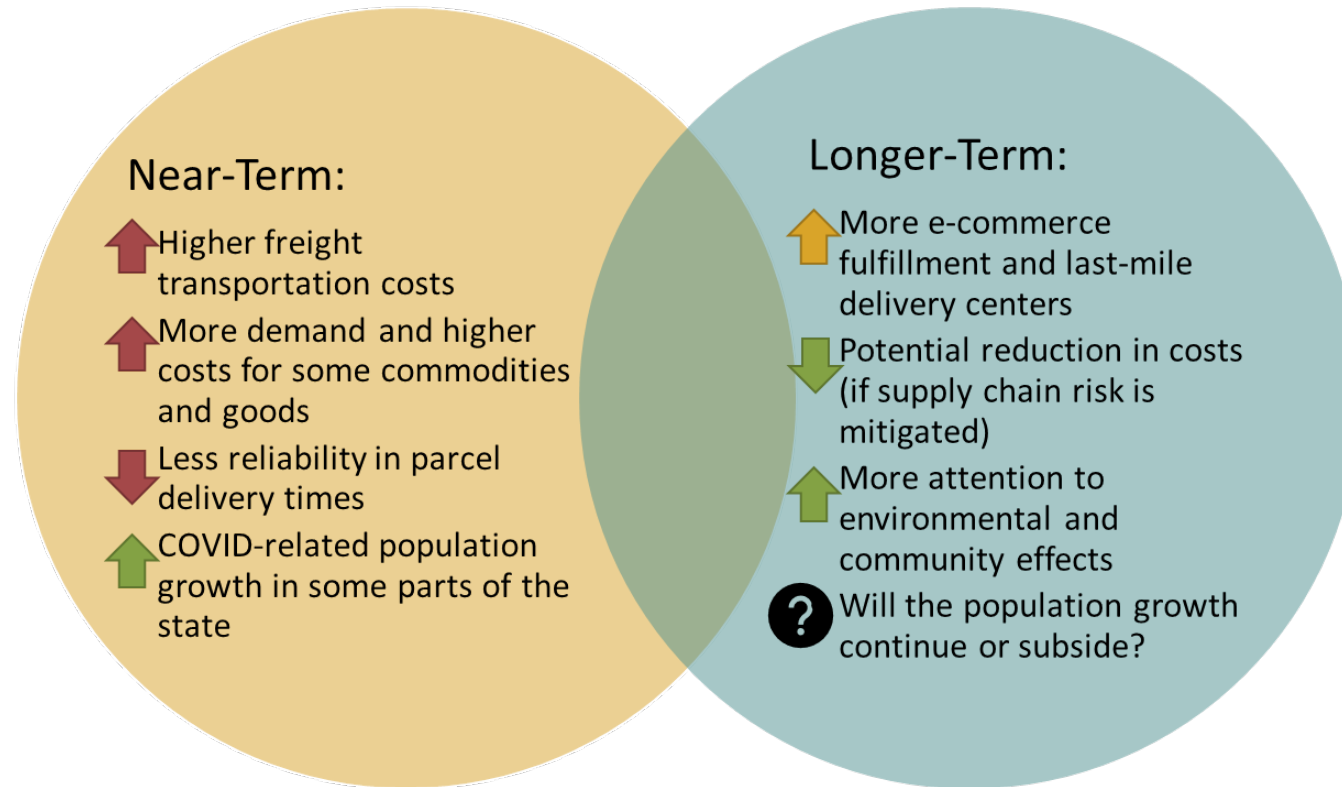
Near-Term:

Higher freight transportation costs

More demand and higher costs for some commodities and goods

Less reliability in parcel delivery times

COVID-related population growth in some parts of the state

Longer-Term:

More e-commerce fulfillment and last-mile delivery centers

Potential reduction in costs (if supply chain risk is mitigated)

More attention to environmental and community effects

?

Will the population growth continue or subside?